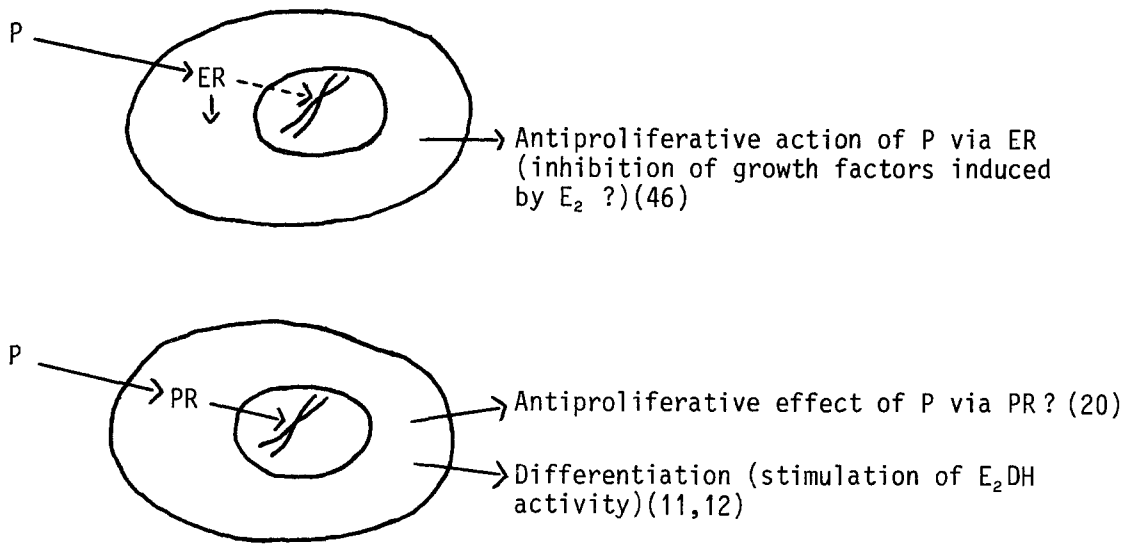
P

ER

Antiproliferative action of P via ER (inhibition of growth factors induced by $E_2$ ?)(46)

P

PR

Antiproliferative effect of P via PR ? (20)

Differentiation (stimulation of $E_2$DH activity)(11,12)